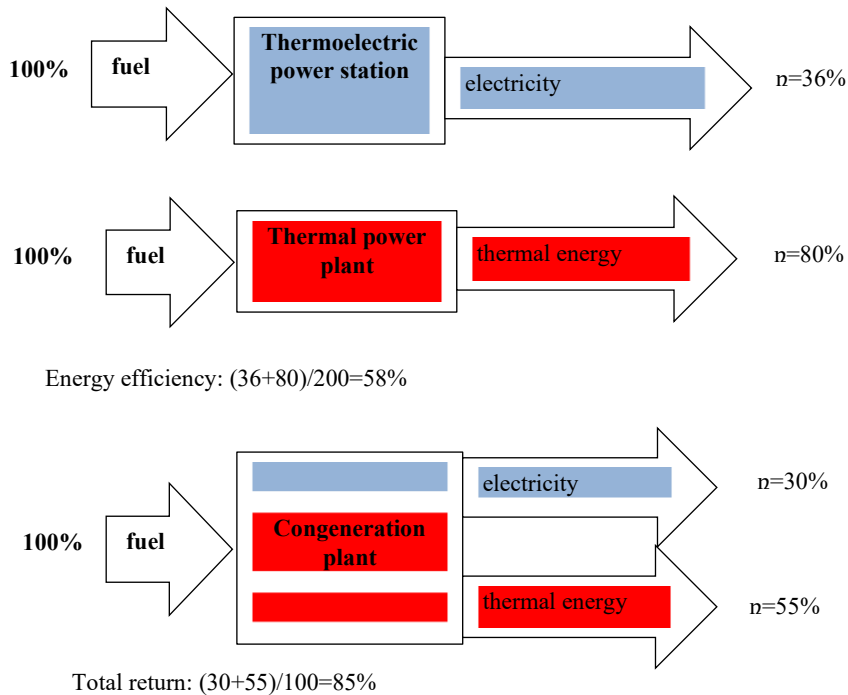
100%

fuel

Thermoelectric power station

electricity

n=36%

100%

fuel

Thermal power plant

thermal energy

n=80%

Energy efficiency: (36+80)/200=58%

100%

fuel

Congeneration plant

electricity

n=30%

thermal energy

n=55%

Total return: (30+55)/100=85%